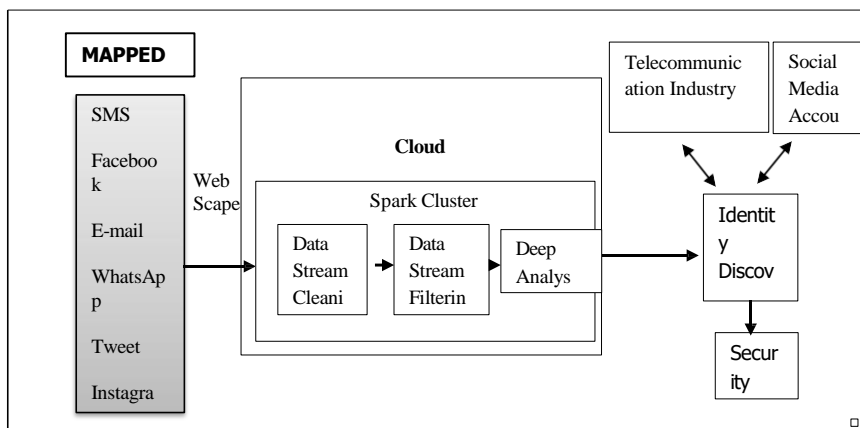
MAPPED

SMS

Faceboo k

E-mail

WhatsAp p

Tweet

Instagra

Web Scape

Cloud

Spark Cluster

Data Stream Cleani

Data Stream Filterin

Deep Analys

Telecommunic ation Industry

Social Media Accou

Identit y Discov

Secur ity